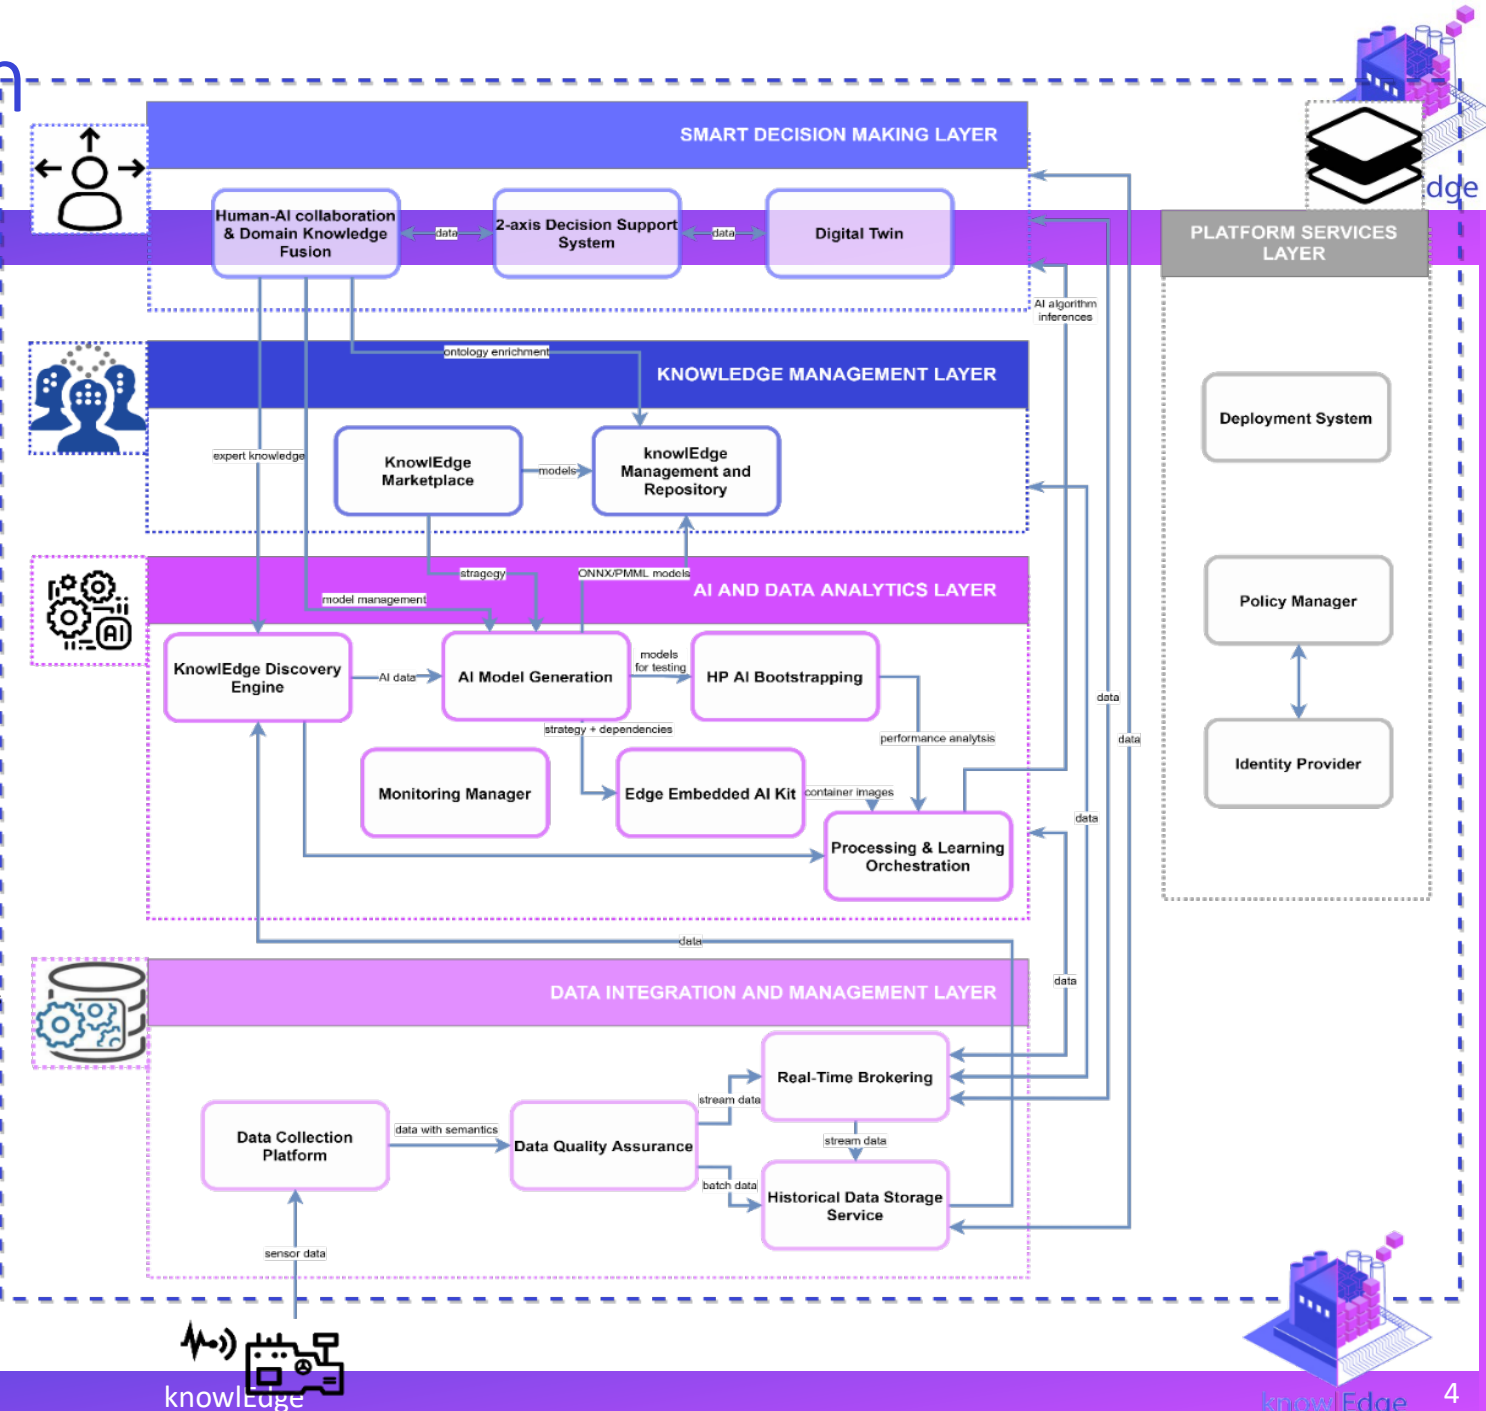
dge

SMART DECISION MAKING LAYER

Human-AI collaboration & Domain Knowledge Fusion

data

2-axis Decision Support System

data

Digital Twin

PLATFORM SERVICES LAYER

AI algorithm inferences

ontology enrichment

KNOWLEDGE MANAGEMENT LAYER

Deployment System

expert knowledge

KnowlEdge Marketplace

models

knowlEdge Management and Repository

stragegy

ONNX/PMML models

model management

AI AND DATA ANALYTICS LAYER

Policy Manager

KnowlEdge Discovery Engine

AI data

AI Model Generation

models for testing

HP AI Bootstrapping

data

strategy + dependencies

performance analytsis

data

Identity Provider

Monitoring Manager

Edge Embedded AI Kit

container images

data

Processing & Learning Orchestration

data

DATA INTEGRATION AND MANAGEMENT LAYER

data

Real-Time Brokering

stream data

Data Collection Platform

data with semantics

Data Quality Assurance

stream data

batch data

Historical Data Storage Service

sensor data

knowlEdge

knowlEdge

4